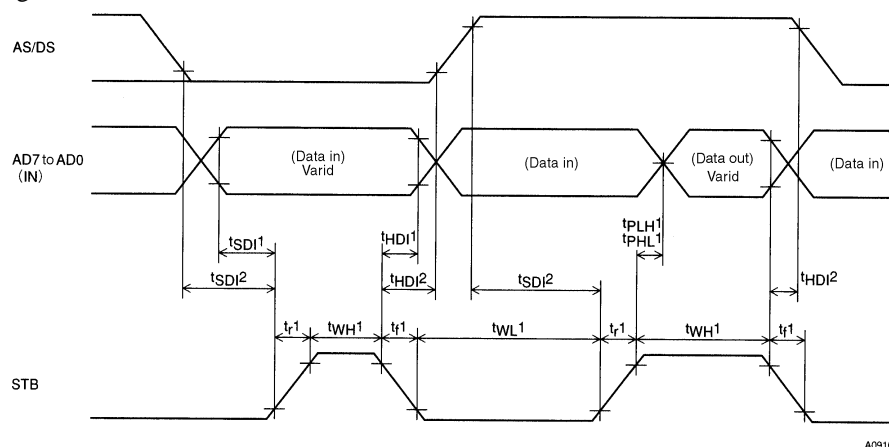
AS/DS

AD7 to AD0
(IN)

(Data in)
Varid

(Data in)

(Data out)
Varid

(Data in)

$t_{SDI}1$

$t_{SDI}2$

$t_{HDI}1$

$t_{HDI}2$

$t_{SDI}2$

$t_{PLH}1$
$t_{PHL}1$

$t_{HDI}2$

$t_r1$

$t_{WH}1$

$t_f1$

$t_{WL}1$

$t_r1$

$t_{WH}1$

$t_f1$

STB

A091